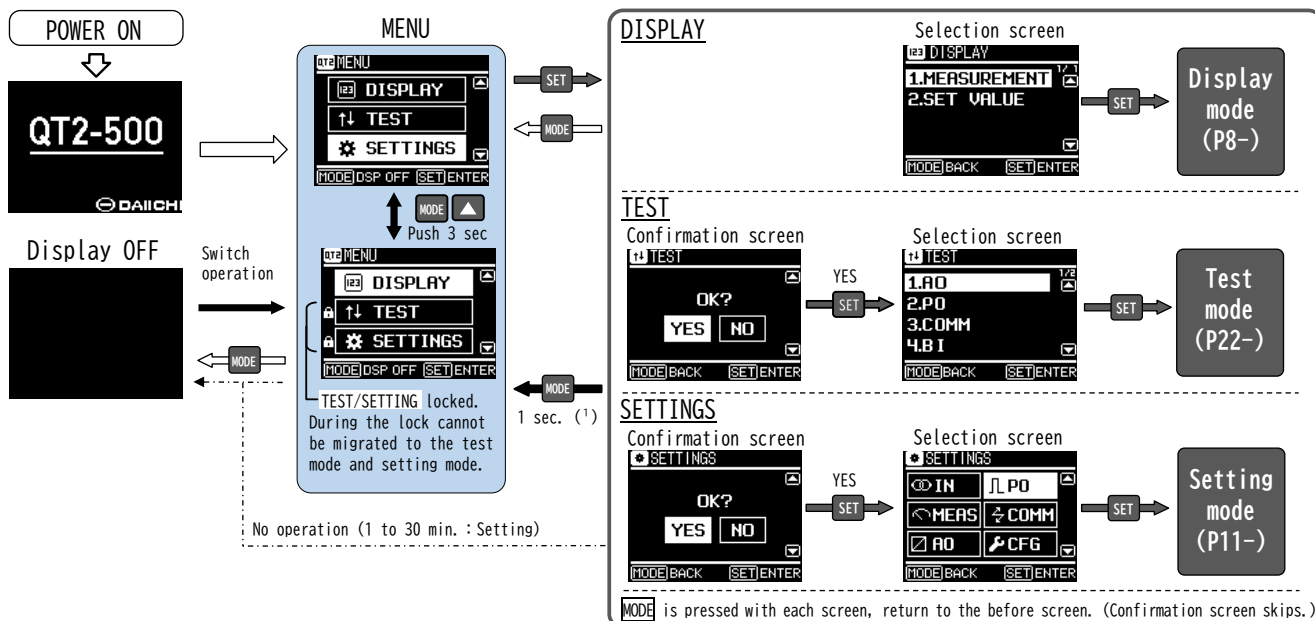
POWER ON

QT2-500

DAIICHI

Display OFF

Switch operation

MODE

MENU

QT2 MENU
DISPLAY
TEST
SETTINGS
MODE DSP OFF SET ENTER

MODE ▲
Push 3 sec

QT2 MENU
DISPLAY
TEST
SETTINGS
MODE DSP OFF SET ENTER

TEST/SETTING locked.
During the lock cannot be migrated to the test mode and setting mode.

No operation (1 to 30 min. : Setting)

SET

MODE

MODE
1 sec. ($^1$)

DISPLAY

Selection screen
DISPLAY
1.MEASUREMENT 1/1
2.SET VALUE
MODE BACK SET ENTER

SET

Display mode (P8-)

TEST

Confirmation screen
TEST
OK?
YES NO
MODE BACK SET ENTER

YES
SET

Selection screen
TEST
1.AO 1/2
2.PO
3.COMM
4.BI
MODE BACK SET ENTER

SET

Test mode (P22-)

SETTINGS

Confirmation screen
SETTINGS
OK?
YES NO
MODE BACK SET ENTER

YES
SET

Selection screen
SETTINGS
IN
PO
MEAS
COMM
AO
CFG
MODE BACK SET ENTER

SET

Setting mode (P11-)

MODE is pressed with each screen, return to the before screen. (Confirmation screen skips.)